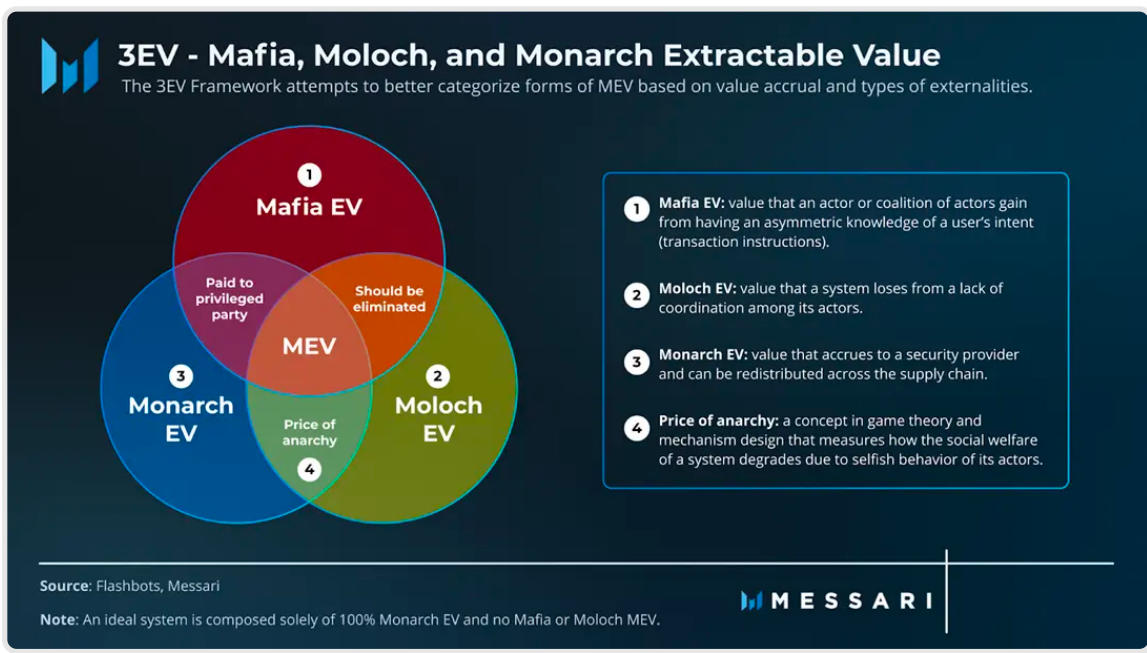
3EV - Mafia, Moloch, and Monarch Extractable Value

The 3EV Framework attempts to better categorize forms of MEV based on value accrual and types of externalities.

1
Mafia EV

Paid to privileged party

Should be eliminated

MEV

3
Monarch EV

2
Moloch EV

Price of anarchy
4

1 **Mafia EV:** value that an actor or coalition of actors gain from having an asymmetric knowledge of a user's intent (transaction instructions).

2 **Moloch EV:** value that a system loses from a lack of coordination among its actors.

3 **Monarch EV:** value that accrues to a security provider and can be redistributed across the supply chain.

4 **Price of anarchy:** a concept in game theory and mechanism design that measures how the social welfare of a system degrades due to selfish behavior of its actors.

**Source**: Flashbots, Messari

**Note**: An ideal system is composed solely of 100% Monarch EV and no Mafia or Moloch MEV.

MESSARI